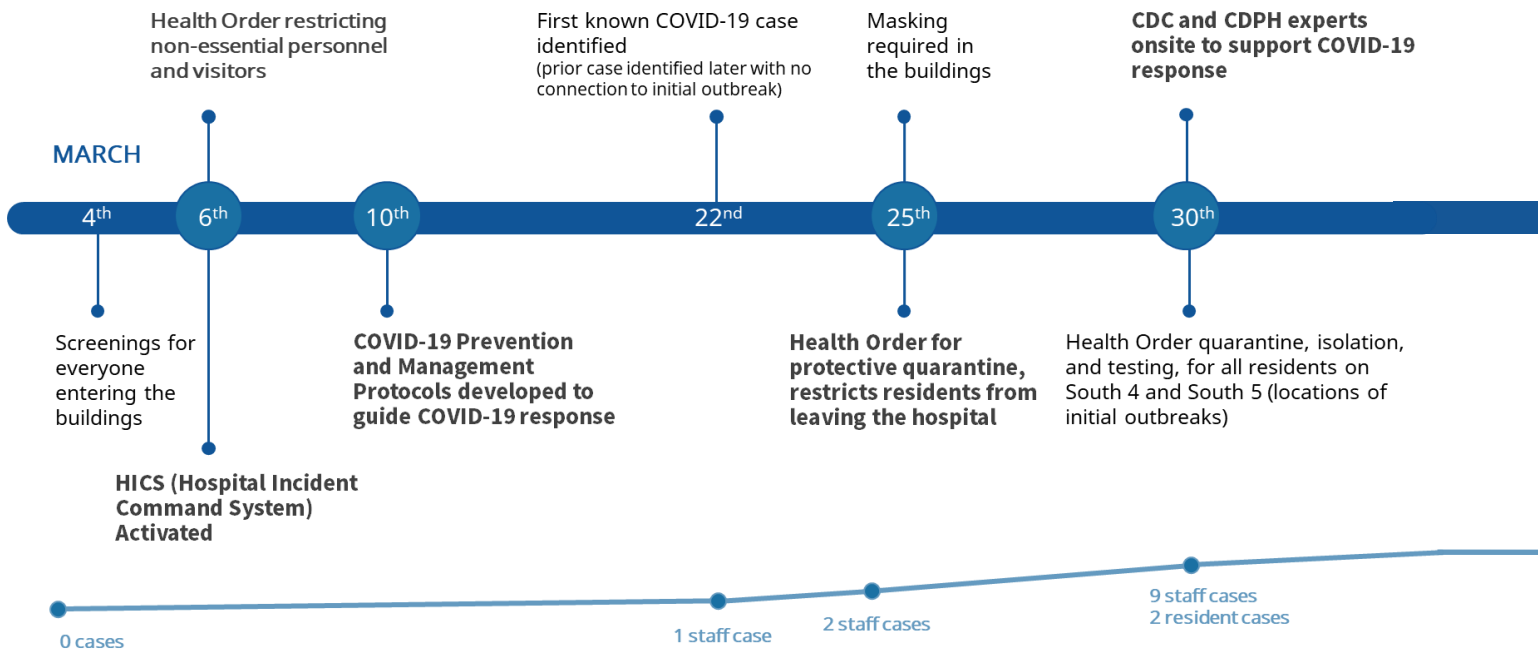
Health Order restricting non-essential personnel and visitors

First known COVID-19 case identified
(prior case identified later with no connection to initial outbreak)

Masking required in the buildings

CDC and CDPH experts onsite to support COVID-19 response

MARCH

4$^{th}$

6$^{th}$

10$^{th}$

22$^{nd}$

25$^{th}$

30$^{th}$

Screenings for everyone entering the buildings

COVID-19 Prevention and Management Protocols developed to guide COVID-19 response

Health Order for protective quarantine, restricts residents from leaving the hospital

Health Order quarantine, isolation, and testing, for all residents on South 4 and South 5 (locations of initial outbreaks)

HICS (Hospital Incident Command System) Activated

0 cases

1 staff case

2 staff cases

9 staff cases
2 resident cases